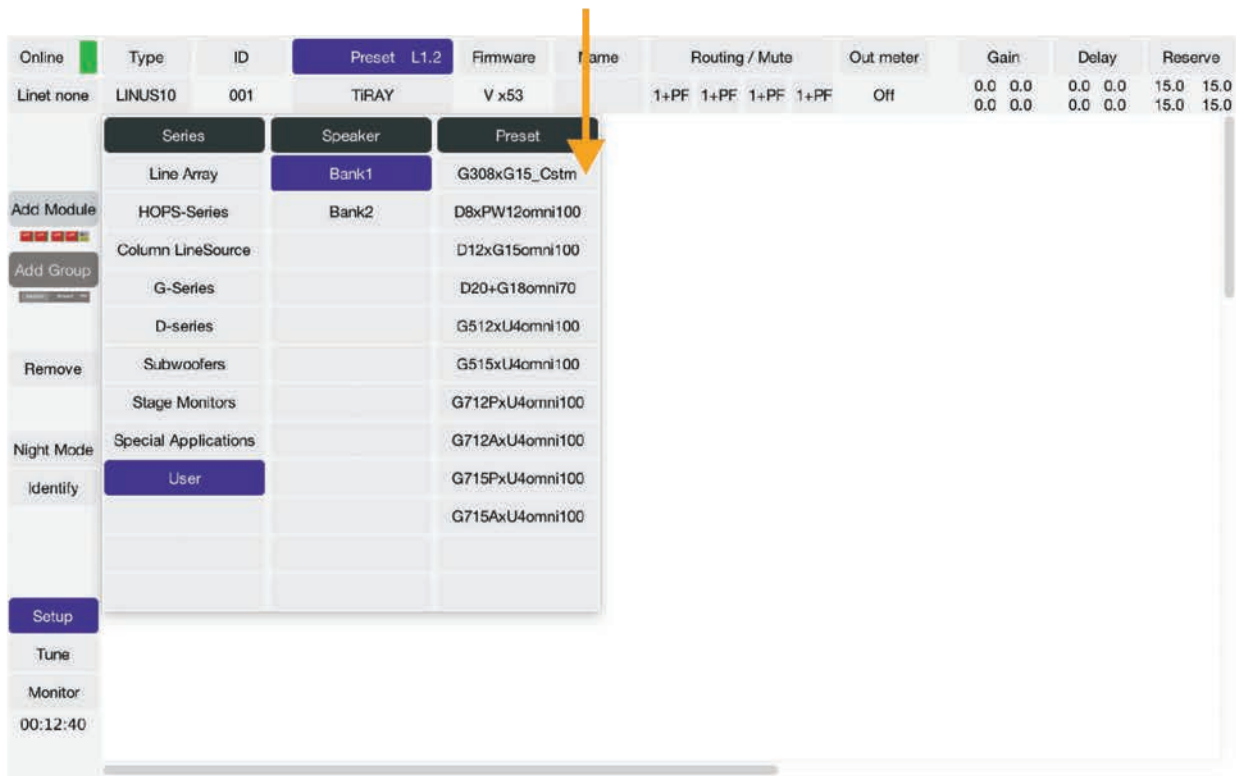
| Online | Type | ID | Preset L1.2 | Firmware | Name | Routing / Mute | Out meter | Gain | Delay | Reserve |
|---|---|---|---|---|---|---|---|---|---|---|
| Linet none | LINUS10 | 001 | TiRAY | V x53 | | 1+PF 1+PF 1+PF 1+PF | Off | 0.0 0.0 0.0 0.0 | 0.0 0.0 0.0 0.0 | 15.0 15.0 15.0 15.0 |

| Series | Speaker | Preset |
|---|---|---|
| Line Array | Bank1 | G308xG15_Cstm |
| HOPS-Series | Bank2 | D8xPW12omni100 |
| Column LineSource | | D12xG15omni100 |
| G-Series | | D20+G18omni70 |
| D-series | | G512xU4omni100 |
| Subwoofers | | G515xU4omni100 |
| Stage Monitors | | G712PxU4omni100 |
| Special Applications | | G712AxU4omni100 |
| User | | G715PxU4omni100 |
| | | G715AxU4omni100 |

Add Module
Add Group
Remove
Night Mode
Identify
Setup
Tune
Monitor
00:12:40